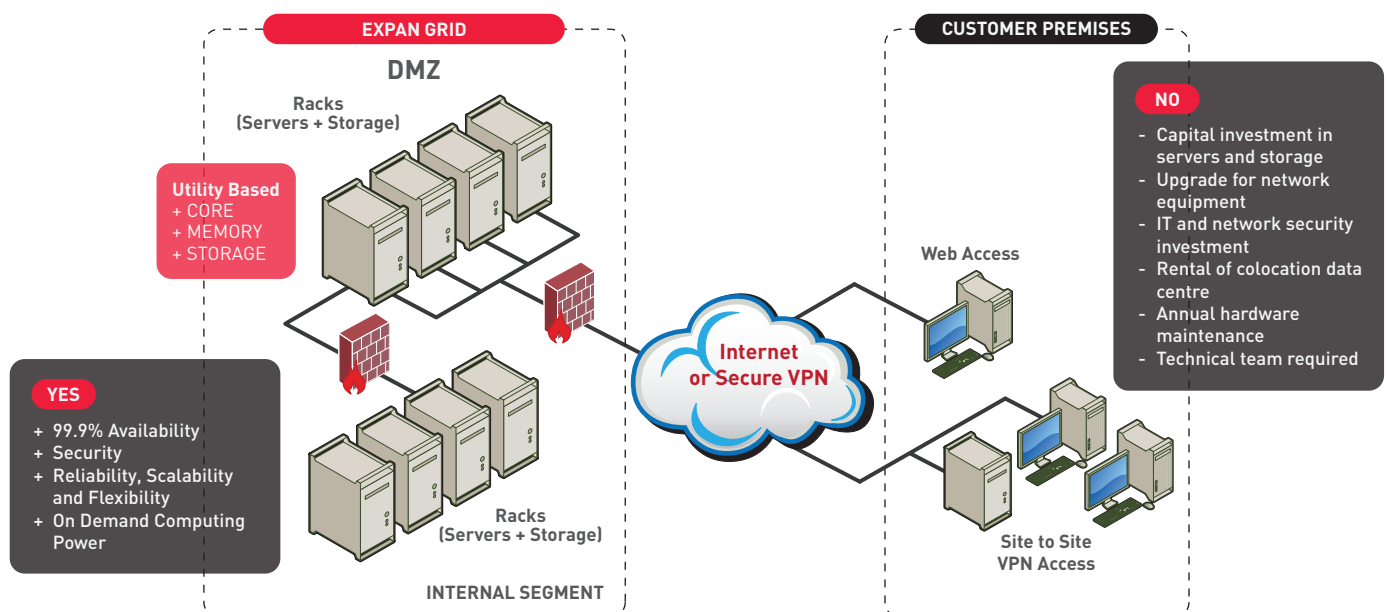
EXPAN GRID

DMZ

Racks
(Servers + Storage)

Utility Based
+ CORE
+ MEMORY
+ STORAGE

YES
+ 99.9% Availability
+ Security
+ Reliability, Scalability and Flexibility
+ On Demand Computing Power

Racks
(Servers + Storage)

INTERNAL SEGMENT

Internet
or Secure VPN

CUSTOMER PREMISES

NO
- Capital investment in servers and storage
- Upgrade for network equipment
- IT and network security investment
- Rental of colocation data centre
- Annual hardware maintenance
- Technical team required

Web Access

Site to Site
VPN Access